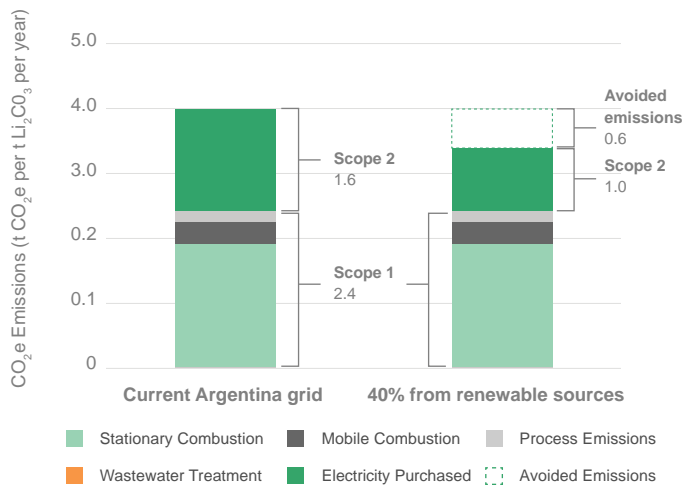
$CO_2e$ Emissions (t $CO_2e$ per t $Li_2CO_3$ per year)

5.0

4.0

3.0

0.2

0.1

0

Scope 2
1.6

Scope 1
2.4

Avoided emissions
0.6

Scope 2
1.0

Current Argentina grid

40% from renewable sources

Stationary Combustion

Mobile Combustion

Process Emissions

Wastewater Treatment

Electricity Purchased

Avoided Emissions